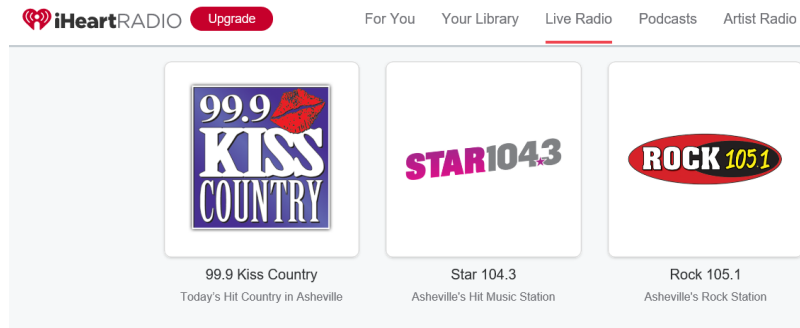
iHeartRADIO Upgrade For You Your Library Live Radio Podcasts Artist Radio

99.9 KISS COUNTRY

99.9 Kiss Country
Today's Hit Country in Asheville

STAR104.3

Star 104.3
Asheville's Hit Music Station

ROCK 105.1

Rock 105.1
Asheville's Rock Station